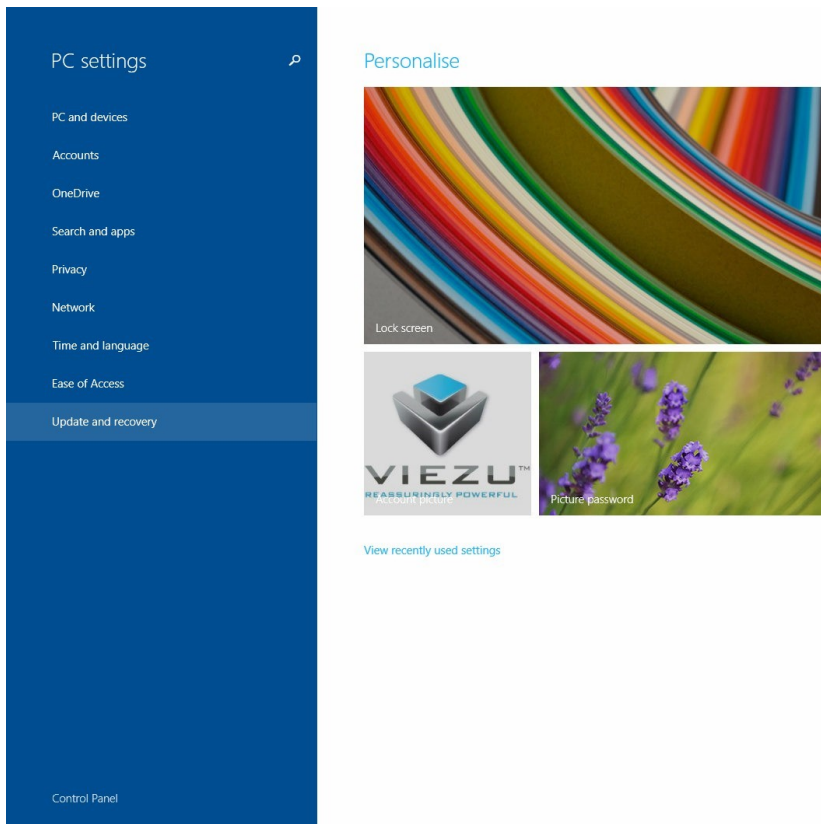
PC settings

PC and devices

Accounts

OneDrive

Search and apps

Privacy

Network

Time and language

Ease of Access

Update and recovery

Control Panel

Personalise

Lock screen

VIEZU™
REASSURINGLY POWERFUL
Account picture

Picture password

View recently used settings